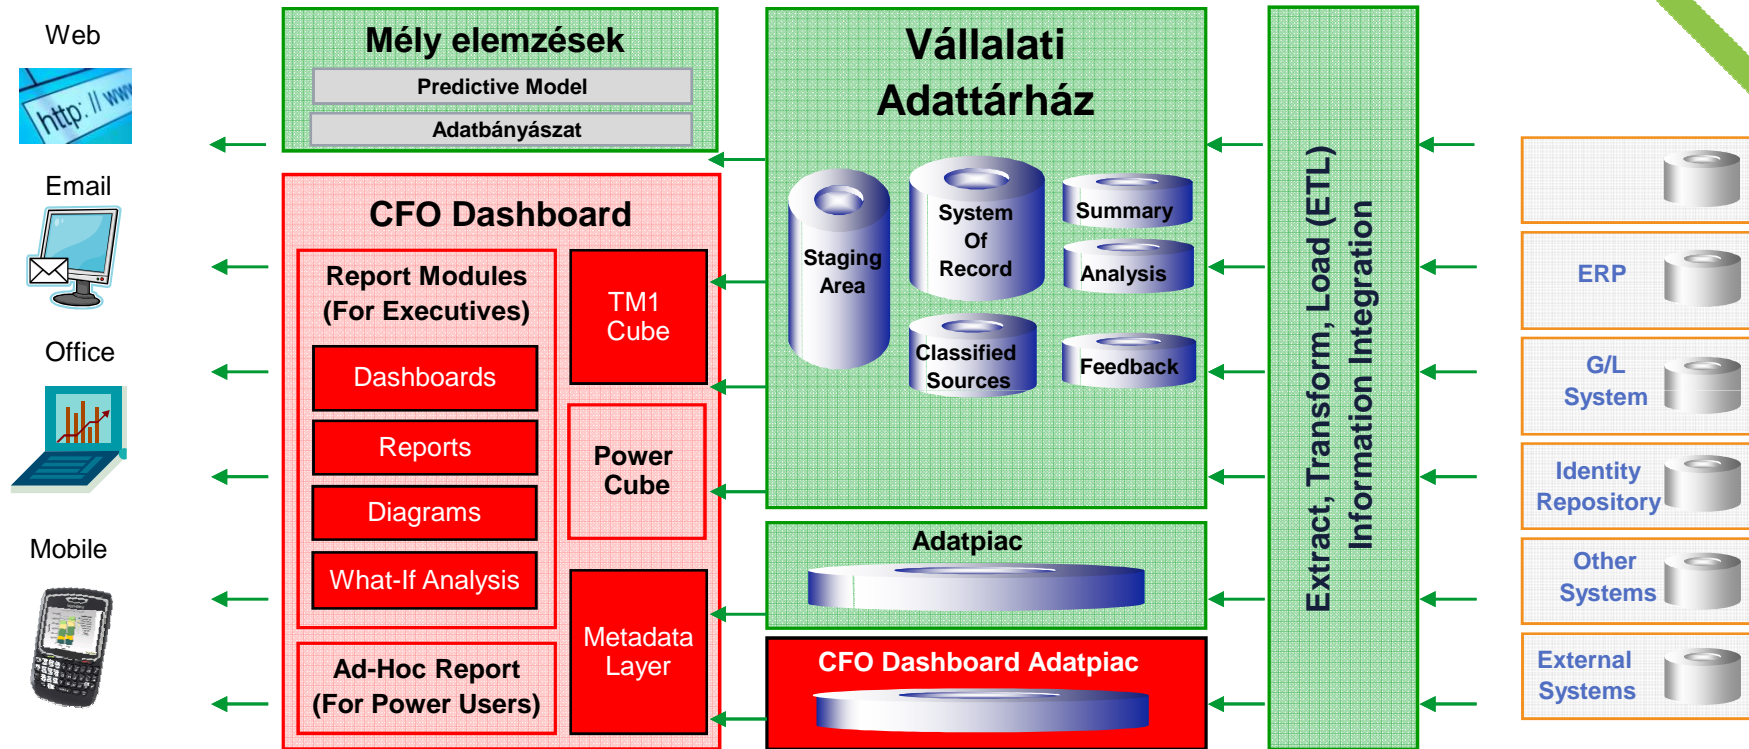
Web

Email

Office

Mobile

Mély elemzések

Predictive Model

Adatbányászat

CFO Dashboard

Report Modules (For Executives)

Dashboards

Reports

Diagrams

What-If Analysis

Ad-Hoc Report (For Power Users)

TM1 Cube

Power Cube

Metadata Layer

Vállalati Adattárház

Staging Area

System Of Record

Summary

Analysis

Classified Sources

Feedback

Adatpiac

CFO Dashboard Adatpiac

Extract, Transform, Load (ETL) Information Integration

ERP

G/L System

Identity Repository

Other Systems

External Systems